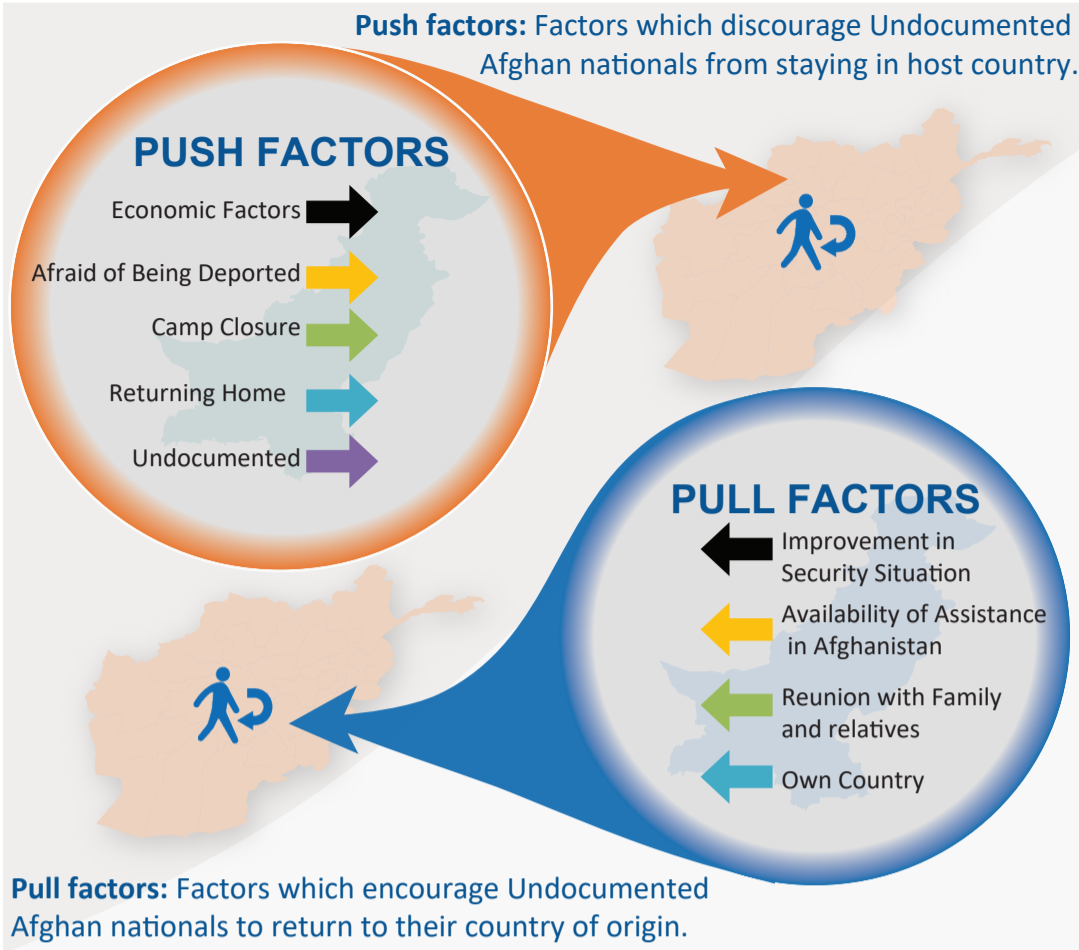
**Push factors:** Factors which discourage Undocumented Afghan nationals from staying in host country.

PUSH FACTORS

Economic Factors

Afraid of Being Deported

Camp Closure

Returning Home

Undocumented

PULL FACTORS

Improvement in Security Situation

Availability of Assistance in Afghanistan

Reunion with Family and relatives

Own Country

**Pull factors:** Factors which encourage Undocumented Afghan nationals to return to their country of origin.